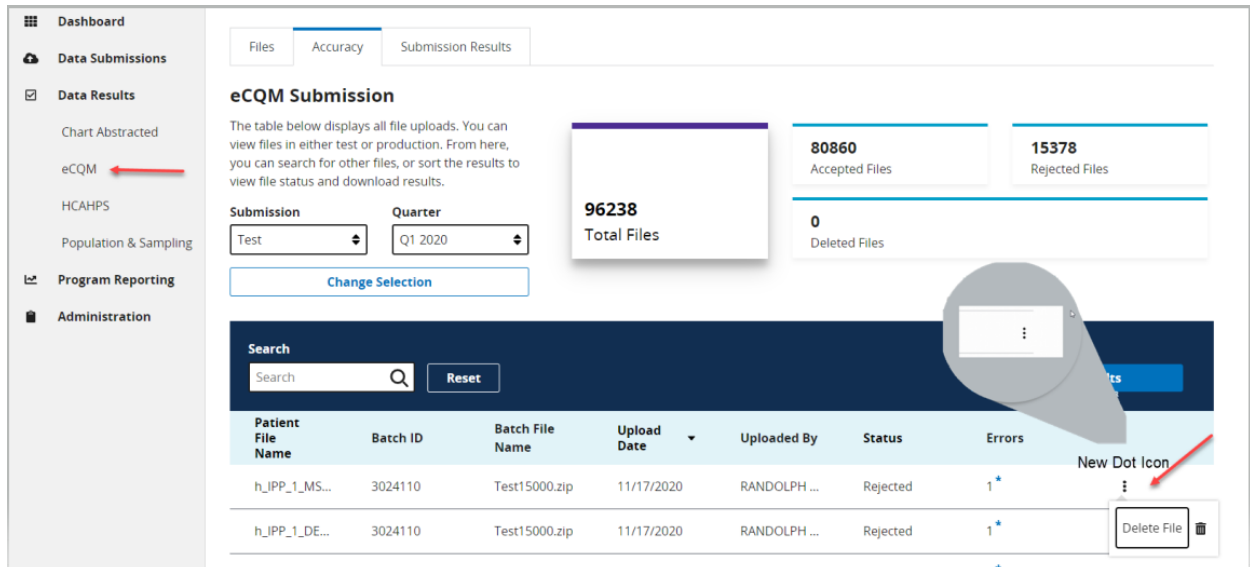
Dashboard
Data Submissions
Data Results
Chart Abstracted
eCQM
HCAHPS
Population & Sampling
Program Reporting
Administration

Files | Accuracy | Submission Results

eCQM Submission

The table below displays all file uploads. You can view files in either test or production. From here, you can search for other files, or sort the results to view file status and download results.

Submission
Test
Quarter
Q1 2020
Change Selection

96238
Total Files

80860
Accepted Files

15378
Rejected Files

0
Deleted Files

Search
Search
Reset
lts

| Patient File Name | Batch ID | Batch File Name | Upload Date | Uploaded By | Status | Errors | |
|---|---|---|---|---|---|---|---|
| h_IPP_1_MS... | 3024110 | Test15000.zip | 11/17/2020 | RANDOLPH ... | Rejected | 1* | ⋮ |
| h_IPP_1_DE... | 3024110 | Test15000.zip | 11/17/2020 | RANDOLPH ... | Rejected | 1* | |

New Dot Icon
Delete File